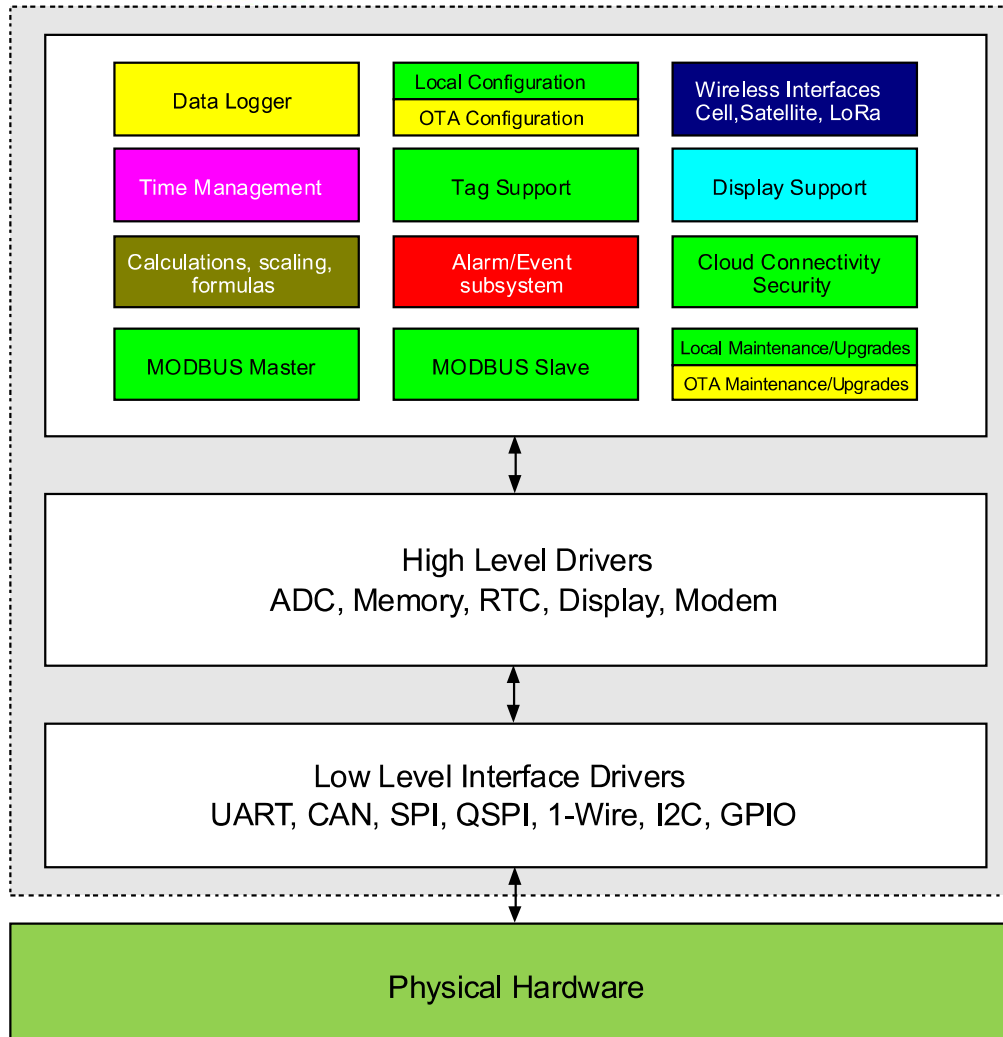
Data Logger

Local Configuration

OTA Configuration

Wireless Interfaces
Cell,Satellite, LoRa

Time Management

Tag Support

Display Support

Calculations, scaling, formulas

Alarm/Event subsystem

Cloud Connectivity Security

MODBUS Master

MODBUS Slave

Local Maintenance/Upgrades

OTA Maintenance/Upgrades

High Level Drivers
ADC, Memory, RTC, Display, Modem

Low Level Interface Drivers
UART, CAN, SPI, QSPI, 1-Wire, I2C, GPIO

Physical Hardware